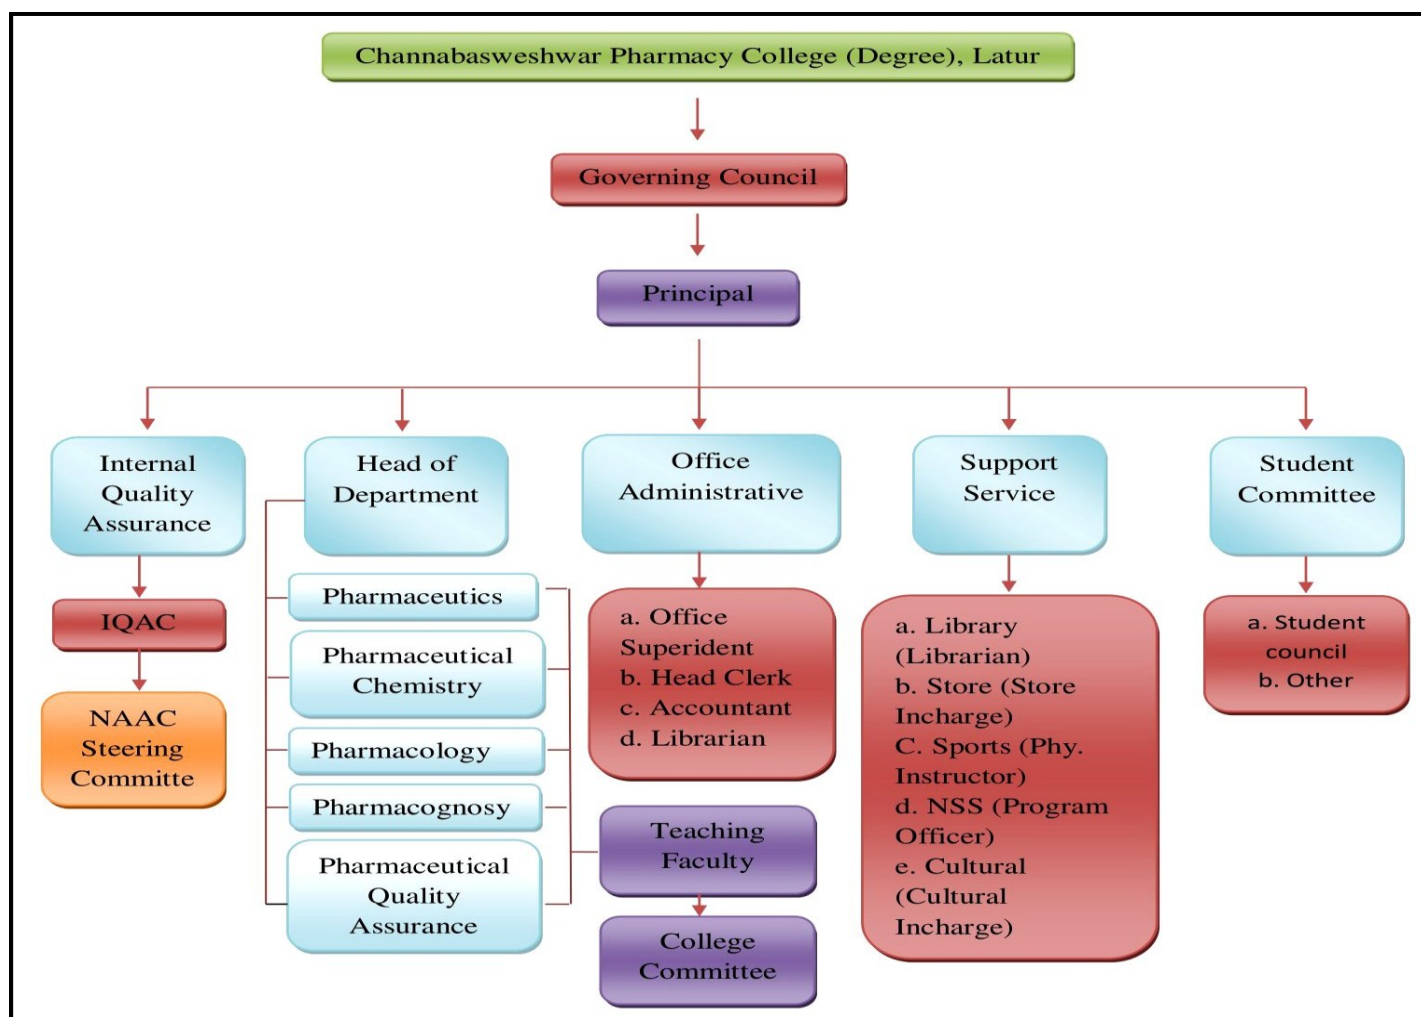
Channabasweshwar Pharmacy College (Degree), Latur

Governing Council

Principal

Internal Quality Assurance

IQAC

NAAC Steering Committe

Head of Department

Pharmaceutics

Pharmaceutical Chemistry

Pharmacology

Pharmacognosy

Pharmaceutical Quality Assurance

Office Administrative

a. Office Superident
b. Head Clerk
c. Accountant
d. Librarian

Teaching Faculty

College Committee

Support Service

a. Library (Librarian)
b. Store (Store Incharge)
C. Sports (Phy. Instructor)
d. NSS (Program Officer)
e. Cultural (Cultural Incharge)

Student Committee

a. Student council
b. Other